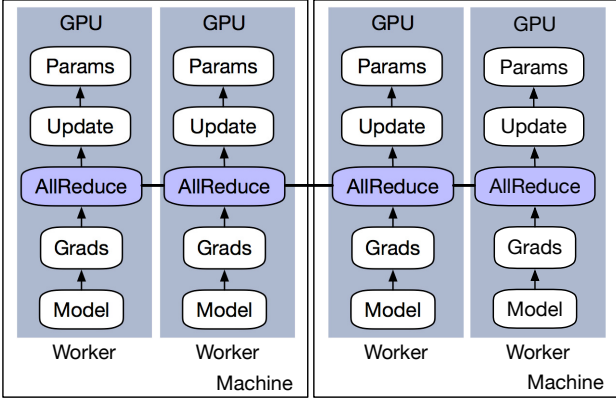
GPU
Params
Update
AllReduce
Grads
Model
Worker

GPU
Params
Update
AllReduce
Grads
Model
Worker

Machine

GPU
Params
Update
AllReduce
Grads
Model
Worker

GPU
Params
Update
AllReduce
Grads
Model
Worker

Machine